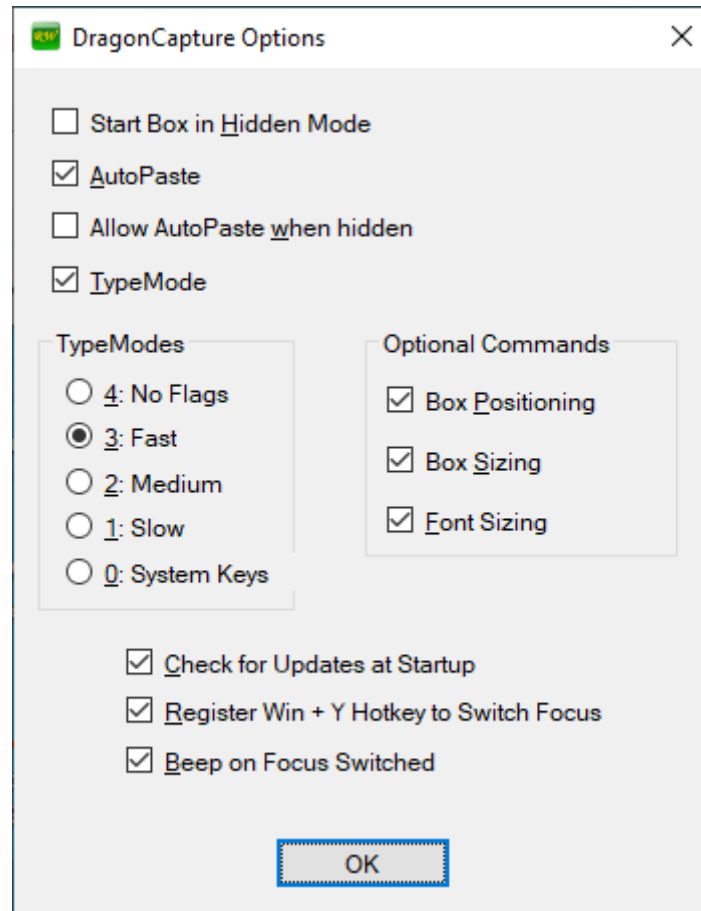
DragonCapture Options
X

Start Box in Hidden Mode

AutoPaste

Allow AutoPaste when hidden

TypeMode

TypeModes

4: No Flags

3: Fast

2: Medium

1: Slow

0: System Keys

Optional Commands

Box Positioning

Box Sizing

Font Sizing

Check for Updates at Startup

Register Win + Y Hotkey to Switch Focus

Beep on Focus Switched

OK